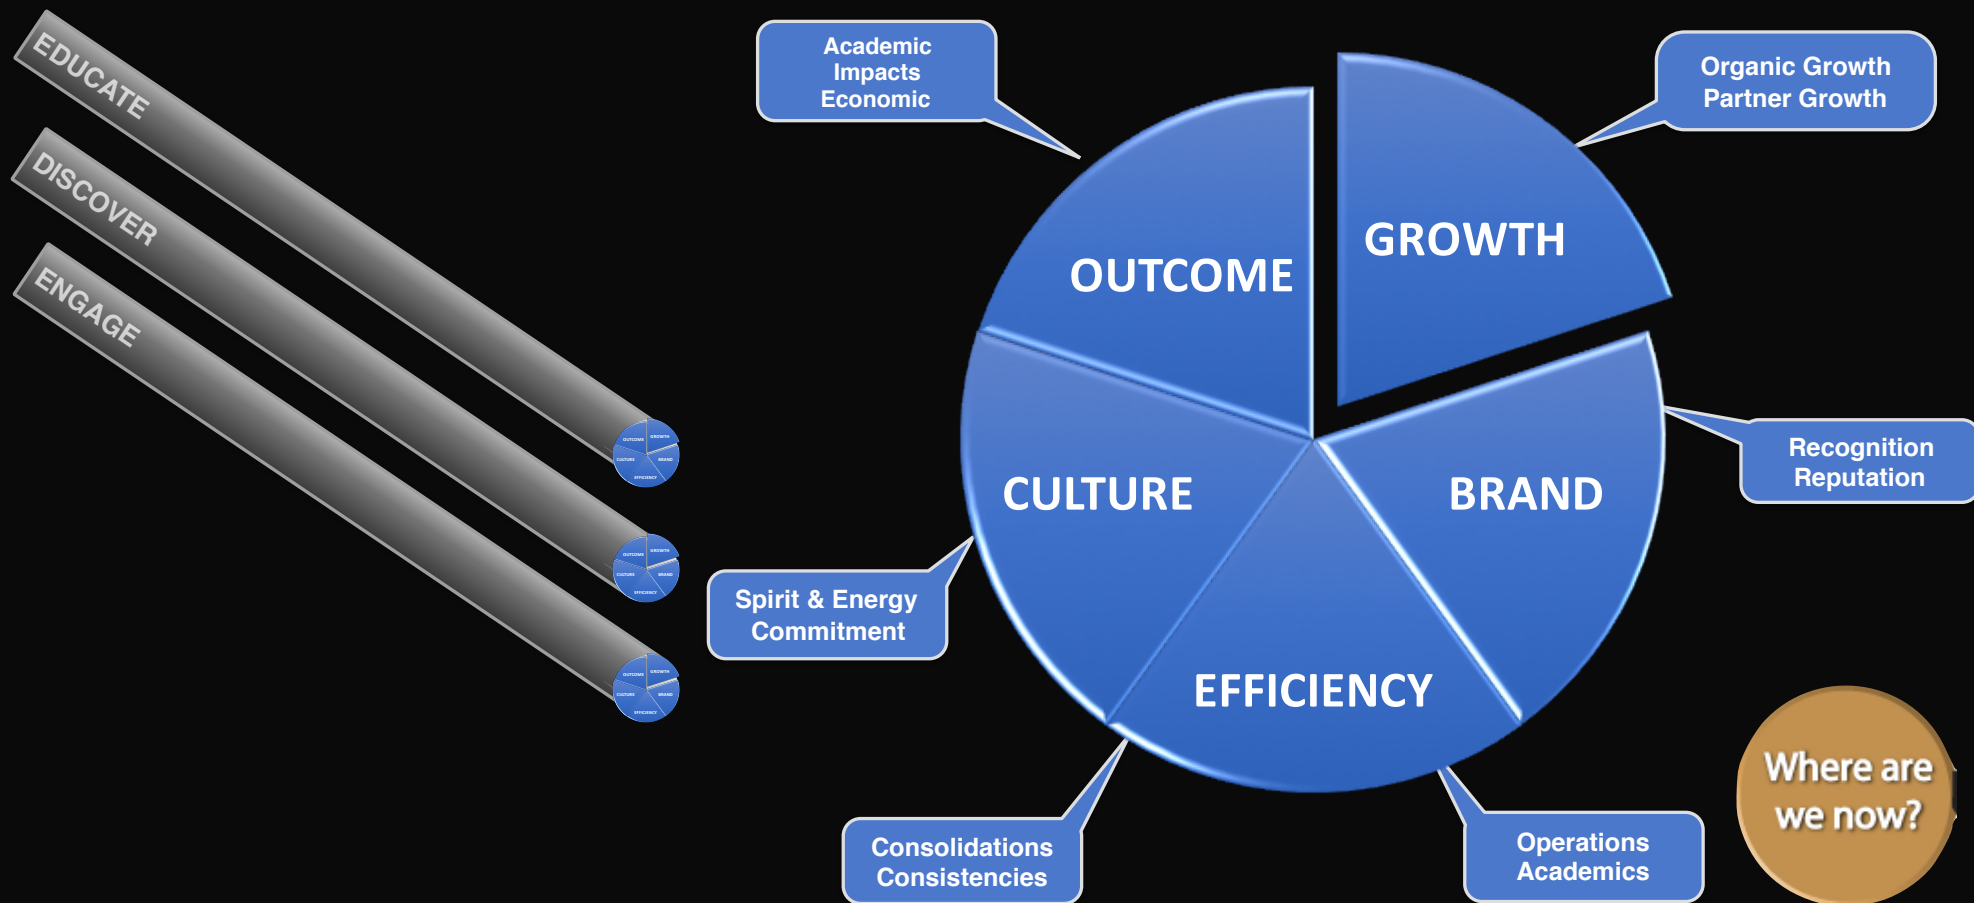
EDUCATE

DISCOVER

ENGAGE

OUTCOME GROWTH CULTURE BRAND EFFICIENCY

OUTCOME GROWTH CULTURE BRAND EFFICIENCY

OUTCOME GROWTH CULTURE BRAND EFFICIENCY

Academic
Impacts
Economic

Organic Growth
Partner Growth

OUTCOME

GROWTH

CULTURE

BRAND

EFFICIENCY

Recognition
Reputation

Spirit & Energy
Commitment

Consolidations
Consistencies

Operations
Academics

Where are we now?